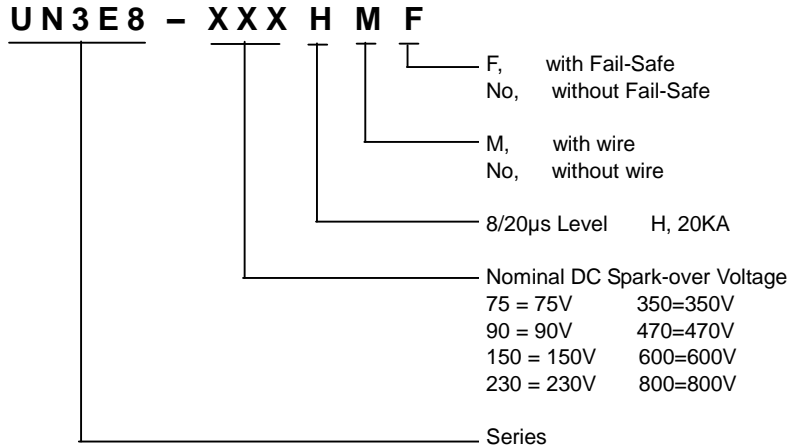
U N 3 E 8 – X X X H M F

F, with Fail-Safe
No, without Fail-Safe

M, with wire
No, without wire

8/20μs Level H, 20KA

Nominal DC Spark-over Voltage
75 = 75V 350=350V
90 = 90V 470=470V
150 = 150V 600=600V
230 = 230V 800=800V

Series